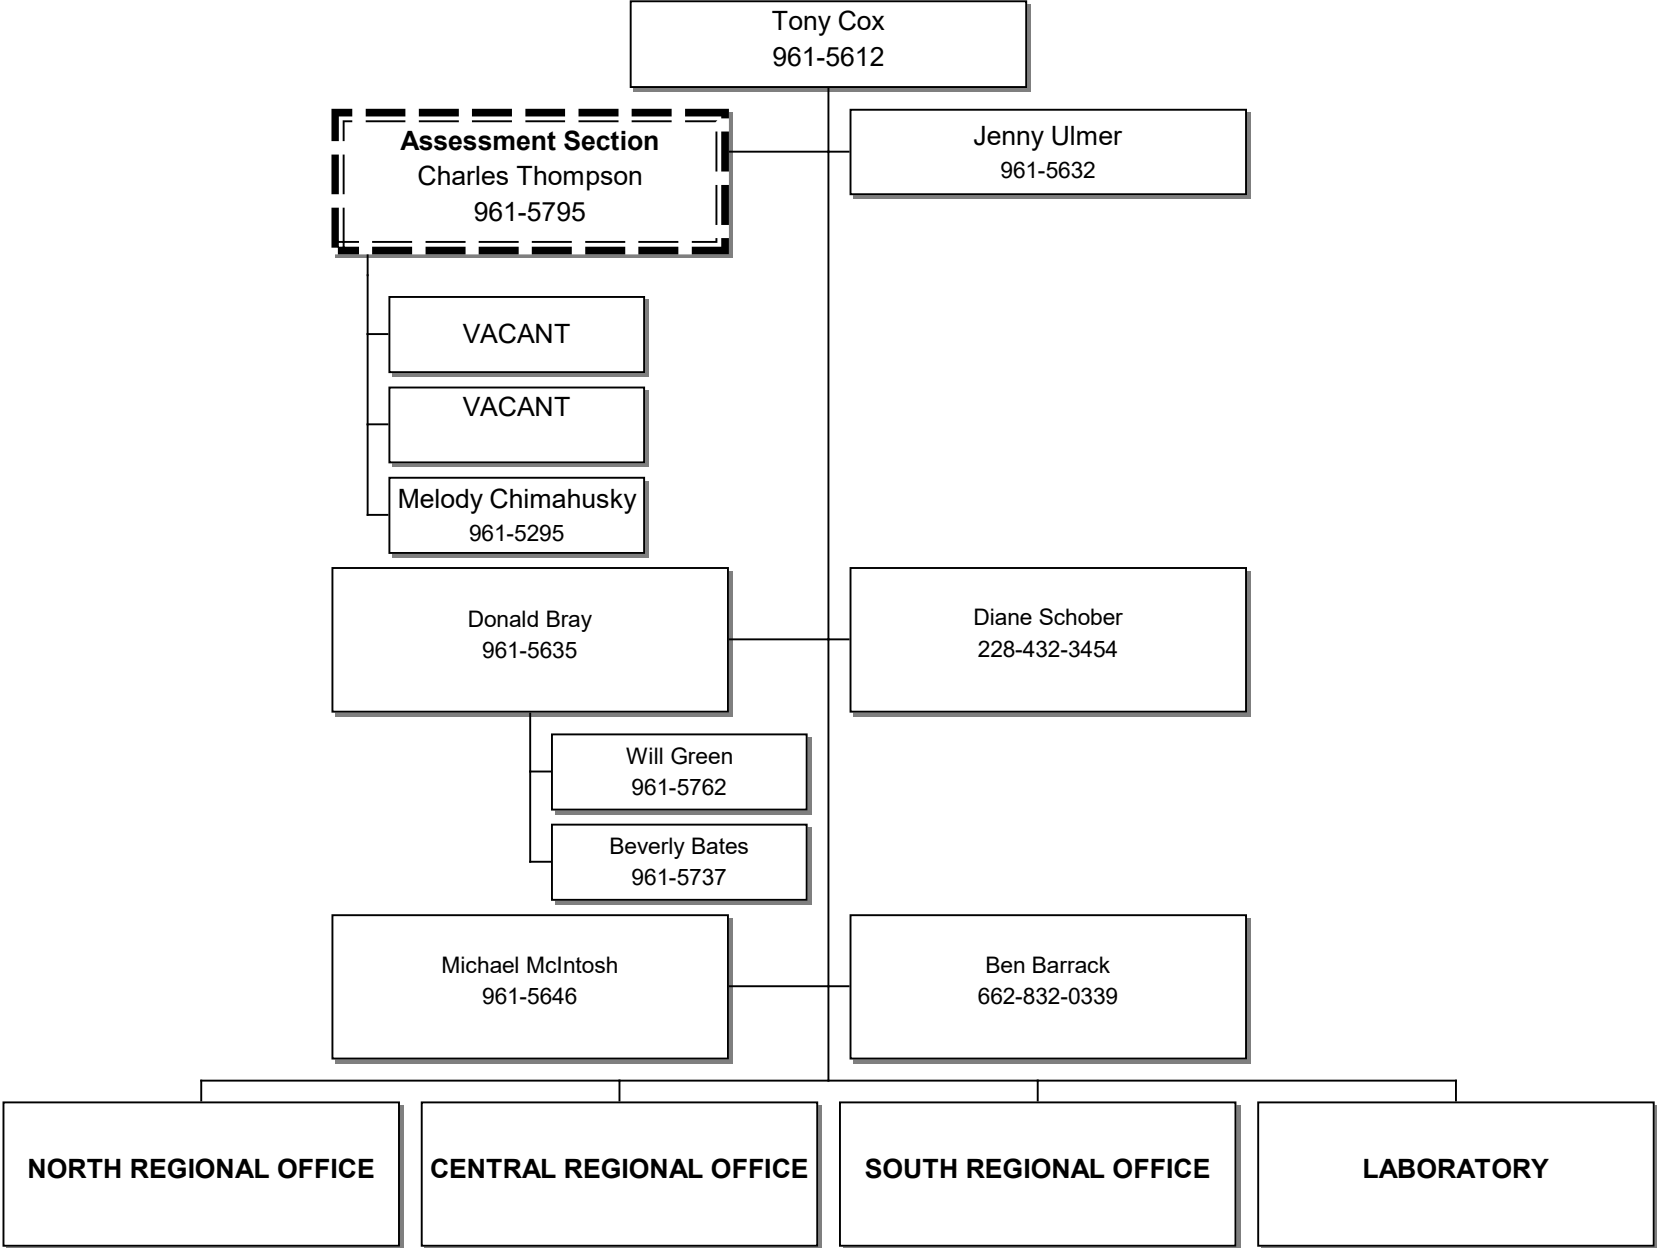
Tony Cox
961-5612

**Assessment Section**
Charles Thompson
961-5795

Jenny Ulmer
961-5632

VACANT

VACANT

Melody Chimahusky
961-5295

Donald Bray
961-5635

Diane Schober
228-432-3454

Will Green
961-5762

Beverly Bates
961-5737

Michael McIntosh
961-5646

Ben Barrack
662-832-0339

**NORTH REGIONAL OFFICE**

**CENTRAL REGIONAL OFFICE**

**SOUTH REGIONAL OFFICE**

**LABORATORY**